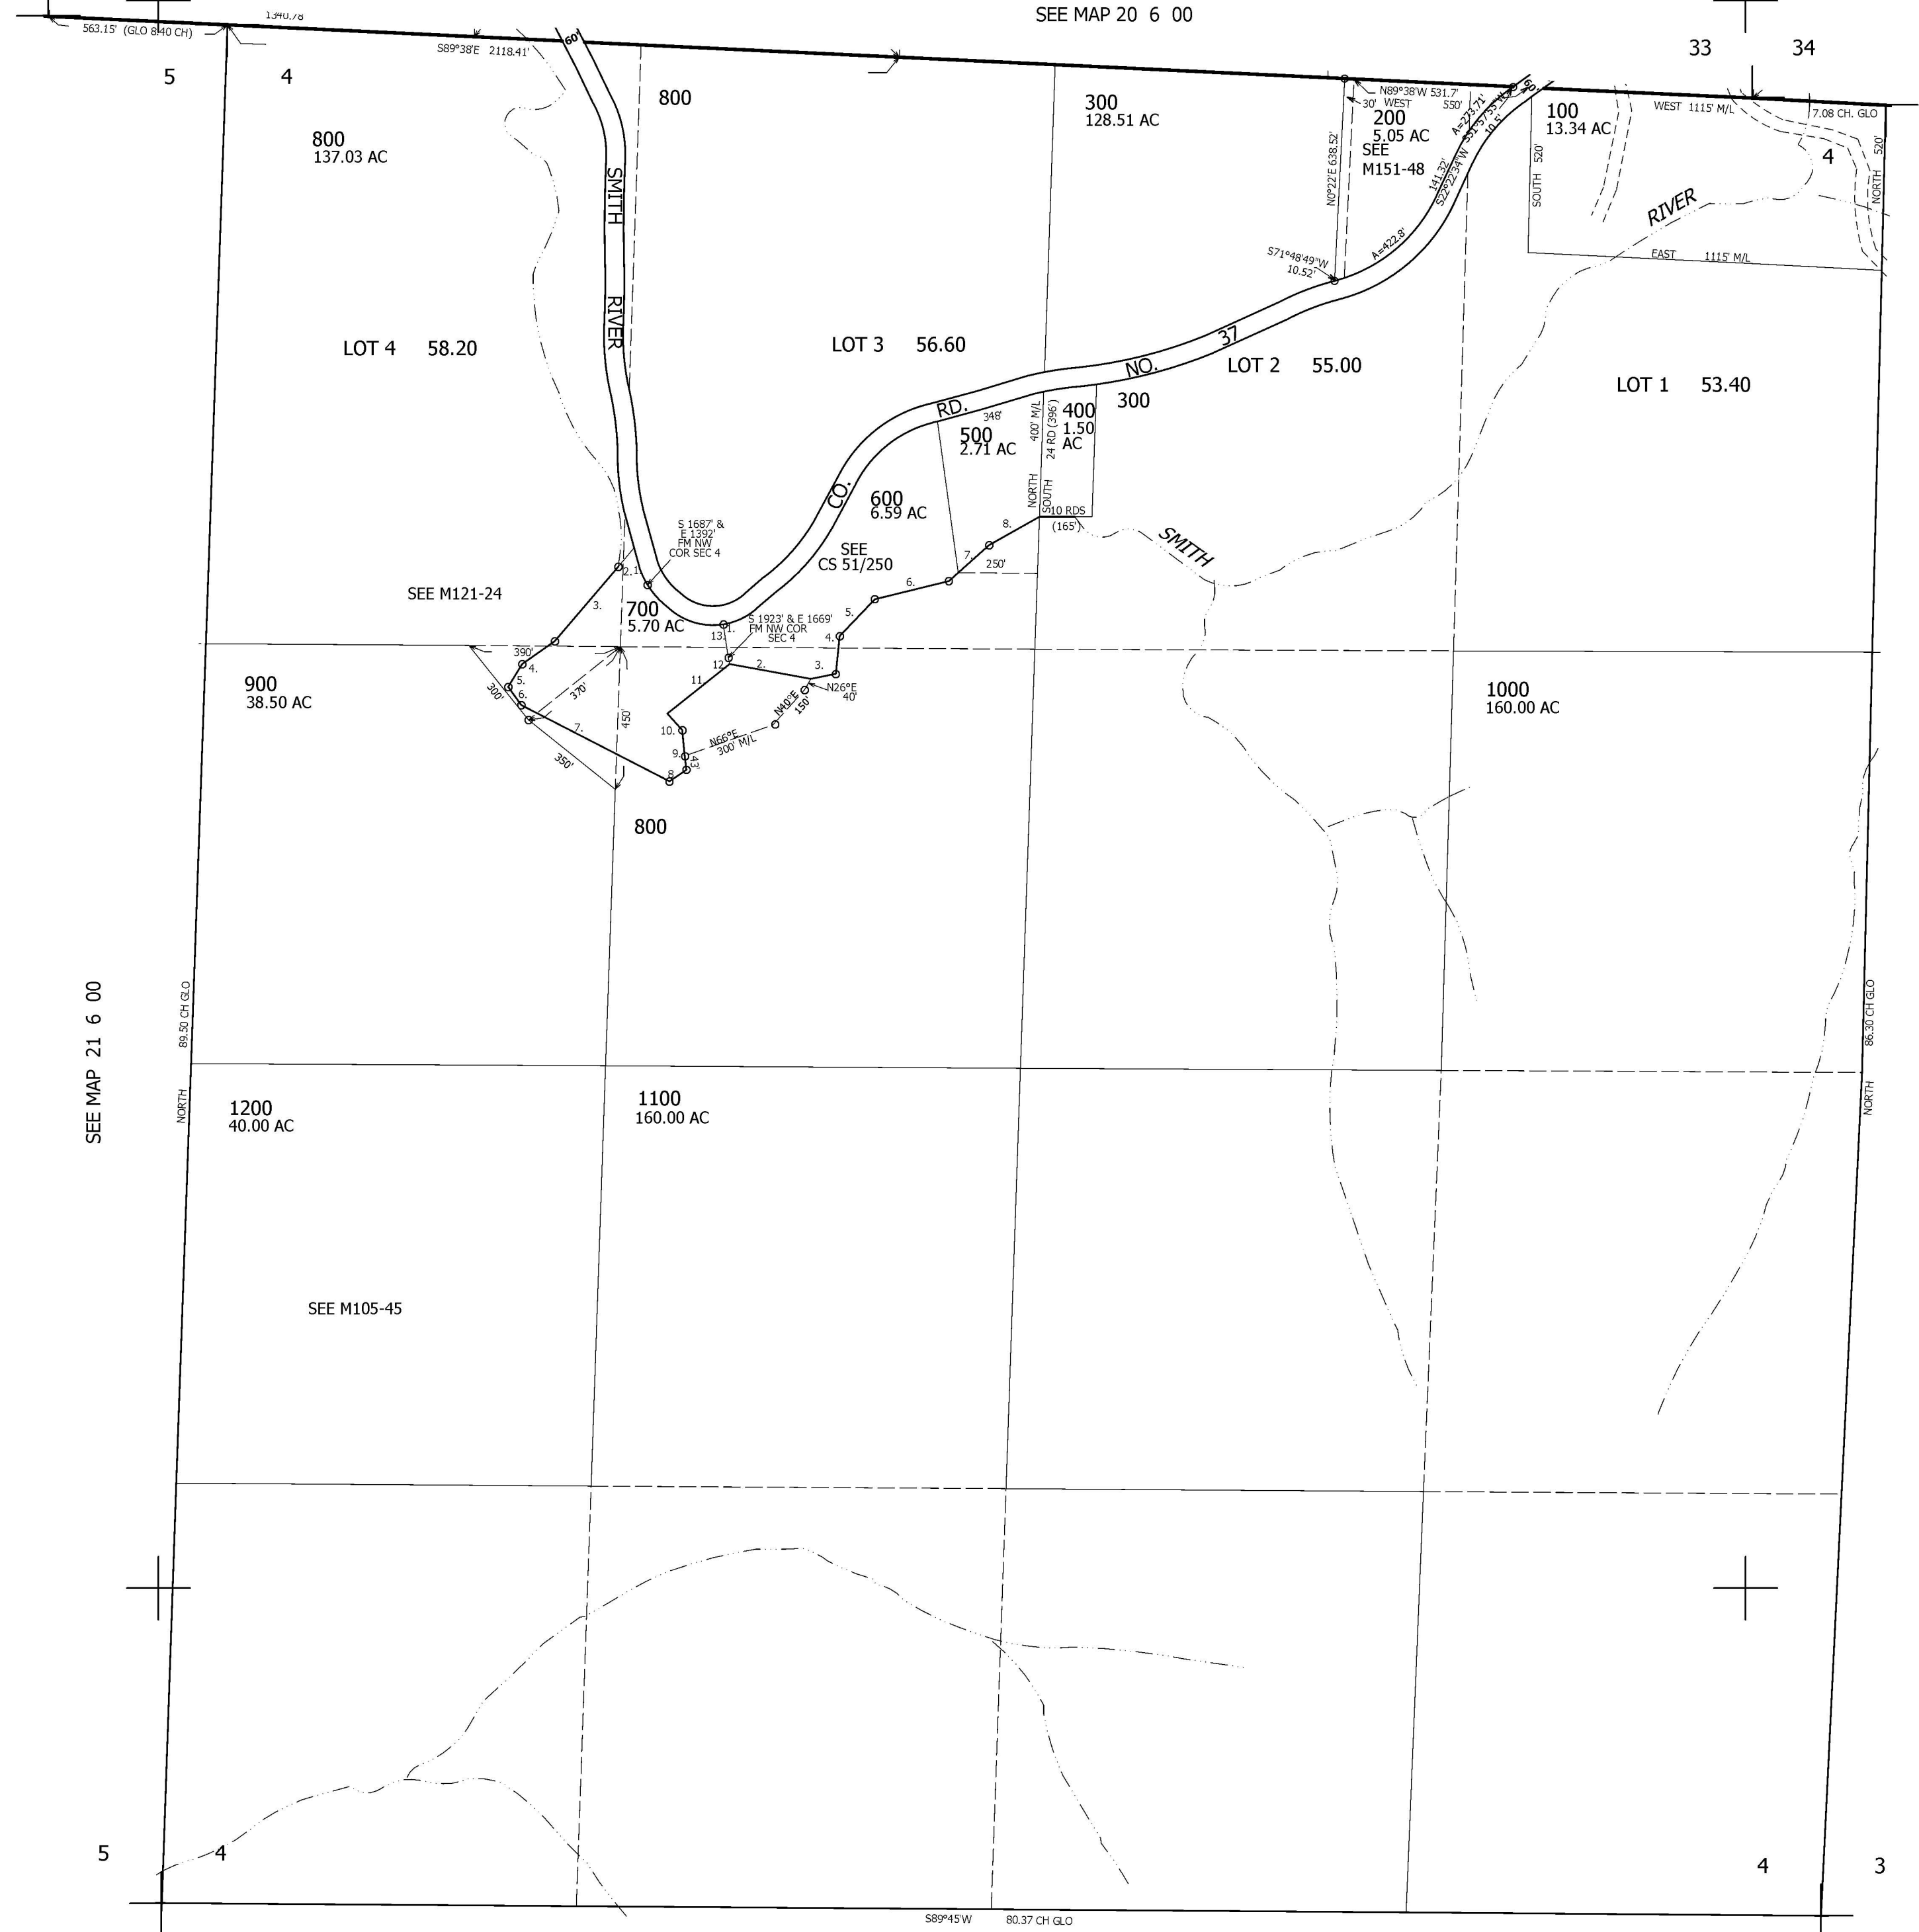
1340.78
SEE MAP 20 6 00
563.15' (GLO 8.40 CH)
S89°38'E 2118.41'
60'
5
4
33
34
800
300
128.51 AC
N89°38'W 531.7'
30' WEST 550'
200
5.05 AC
SEE
M151-48
A=273.71'
S51°57'55"W
60'
100
13.34 AC
WEST 1115' M/L
7.08 CH. GLO
800
137.03 AC
SMITH
RIVER
N0°22'E 638.52'
141.22'
S22°22'34"W
SOUTH 520'
4
NORTH 520'
RIVER
S71°48'49"W
10.52'
A=422.8'
EAST 1115' M/L
LOT 4 58.20
LOT 3 56.60
CO.
RD.
NO.
37
LOT 2 55.00
LOT 1 53.40
348'
400' M/L
24 RD (396')
400
1.50
AC
300
500
2.71 AC
600
6.59 AC
NORTH
SOUTH
10 RDS
(165')
SMITH
8.
S 1687' &
E 1392'
FM NW
COR SEC 4
SEE
CS 51/250
7.
250'
6.
2.
1.
SEE M121-24
3.
700
5.70 AC
5.
S 1923' & E 1669'
FM NW COR
SEC 4
4.
13.
1.
390'
4.
12
2.
3.
900
38.50 AC
5.
6.
300'
370'
11
N26°E
40'
N40°E
150'
7.
450'
10.
9.
N66°E
300' M/L
43'
8
350'
800
1000
160.00 AC
SEE MAP 21 6 00
89.50 CH GLO
NORTH
86.30 CH GLO
NORTH
1200
40.00 AC
1100
160.00 AC
SEE M105-45
5
4
4
3
S89°45'W 80.37 CH GLO